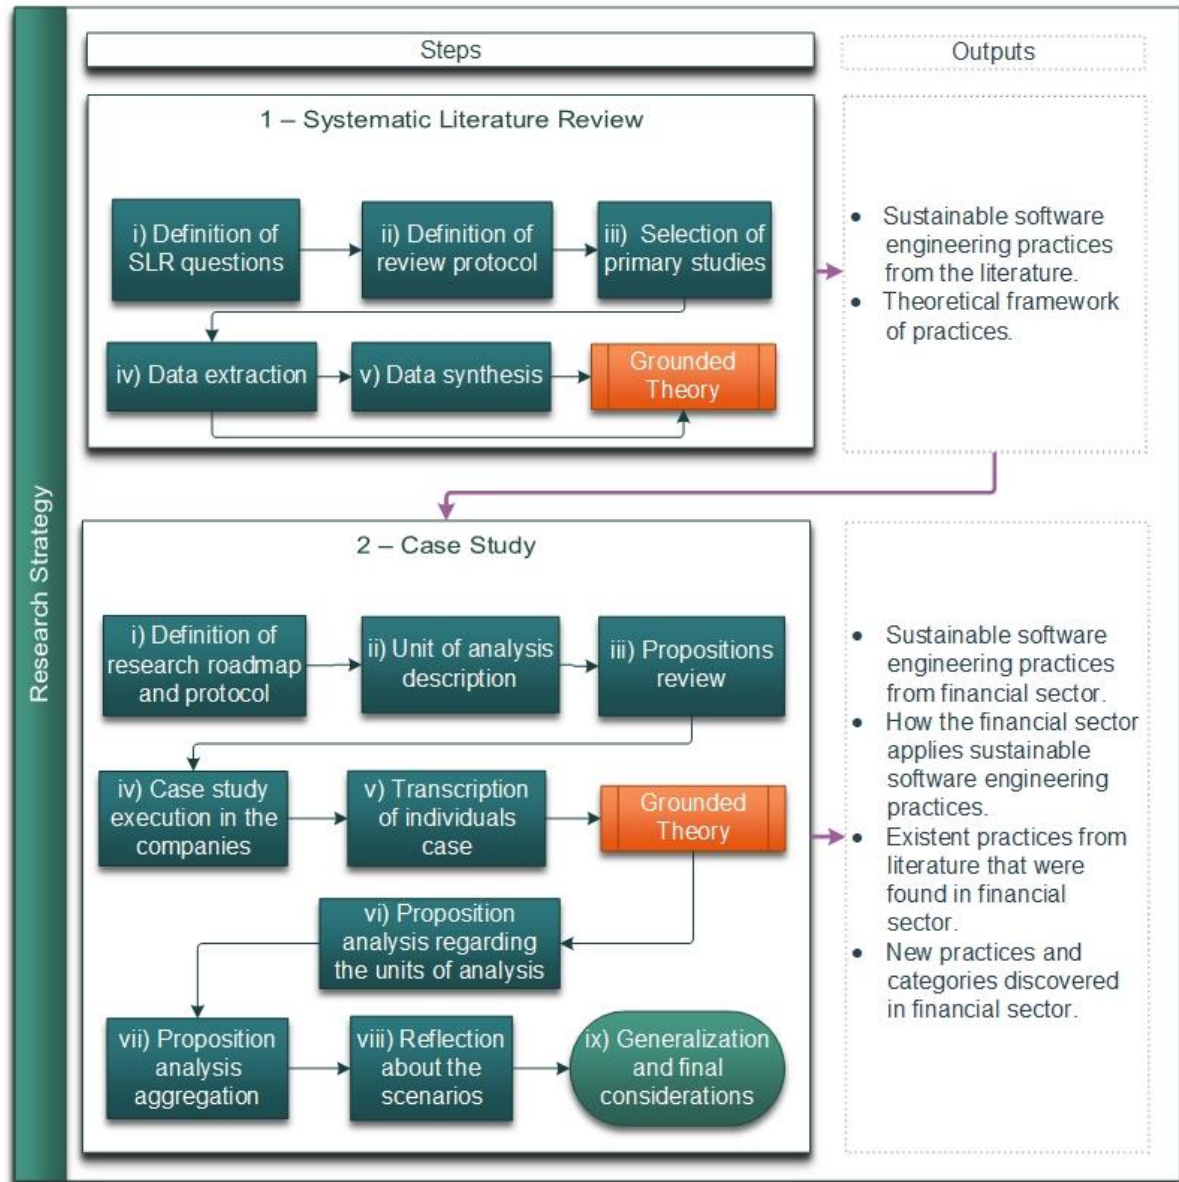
Research Strategy

Steps

Outputs

1 – Systematic Literature Review

i) Definition of SLR questions

ii) Definition of review protocol

iii) Selection of primary studies

iv) Data extraction

v) Data synthesis

Grounded Theory

- Sustainable software engineering practices from the literature.
- Theoretical framework of practices.

2 – Case Study

i) Definition of research roadmap and protocol

ii) Unit of analysis description

iii) Propositions review

iv) Case study execution in the companies

v) Transcription of individuals case

Grounded Theory

vi) Proposition analysis regarding the units of analysis

vii) Proposition analysis aggregation

viii) Reflection about the scenarios

ix) Generalization and final considerations

- Sustainable software engineering practices from financial sector.
- How the financial sector applies sustainable software engineering practices.
- Existent practices from literature that were found in financial sector.
- New practices and categories discovered in financial sector.